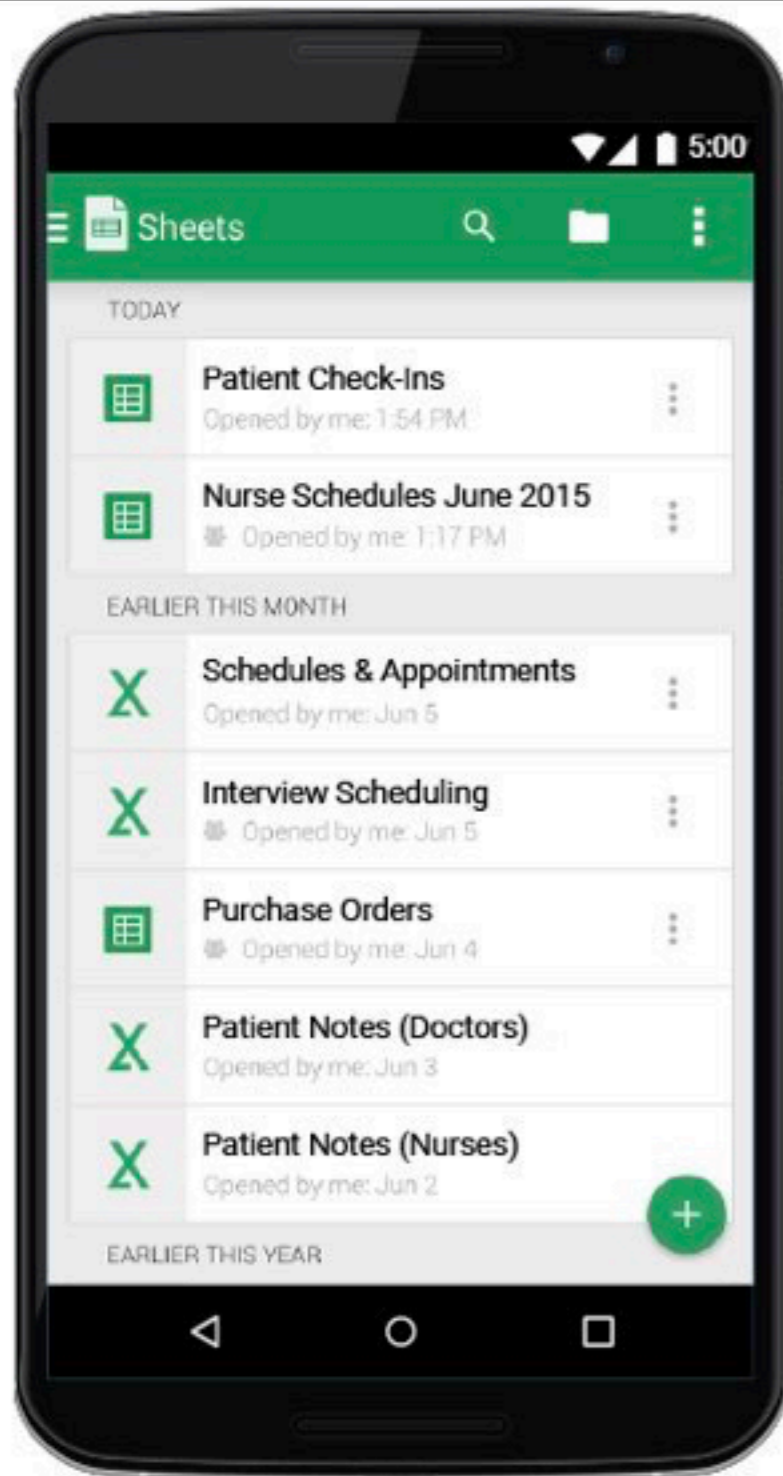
5:00

Sheets

TODAY

Patient Check-Ins
Opened by me: 1:54 PM

Nurse Schedules June 2015
Opened by me: 1:17 PM

EARLIER THIS MONTH

X
Schedules & Appointments
Opened by me: Jun 5

X
Interview Scheduling
Opened by me: Jun 5

Purchase Orders
Opened by me: Jun 4

X
Patient Notes (Doctors)
Opened by me: Jun 3

X
Patient Notes (Nurses)
Opened by me: Jun 2

+

EARLIER THIS YEAR